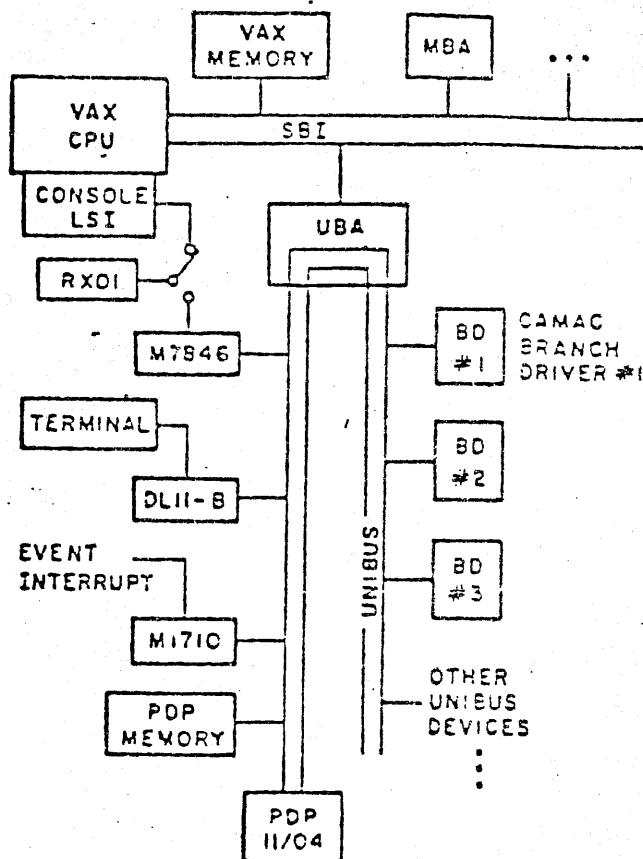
VAX MEMORY

MBA

VAX CPU

SBI

CONSOLE LSI

UBA

RX01

M7846

BD #1

CAMAC BRANCH DRIVER #1

TERMINAL

BD #2

DL11-B

EVENT INTERRUPT

UNIBUS

BD #3

M1710

OTHER UNIBUS DEVICES

PDP MEMORY

PDP 11/04